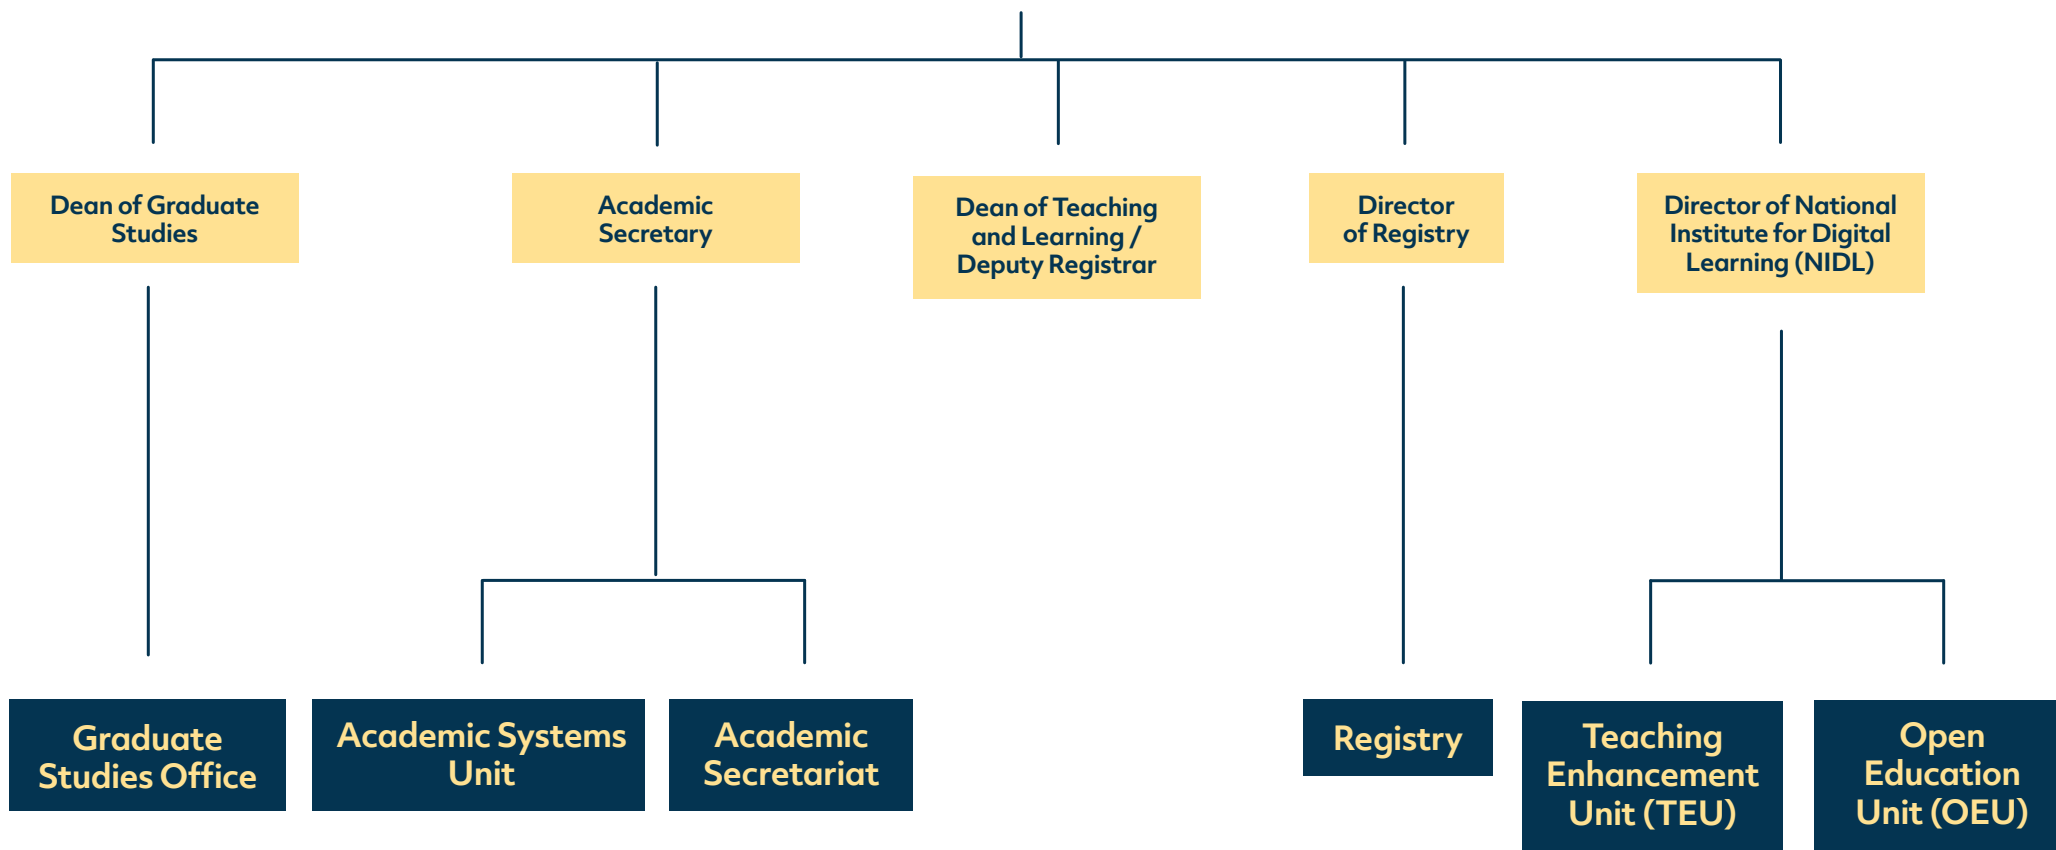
Dean of Graduate Studies

Academic Secretary

Dean of Teaching and Learning / Deputy Registrar

Director of Registry

Director of National Institute for Digital Learning (NIDL)

Graduate Studies Office

Academic Systems Unit

Academic Secretariat

Registry

Teaching Enhancement Unit (TEU)

Open Education Unit (OEU)